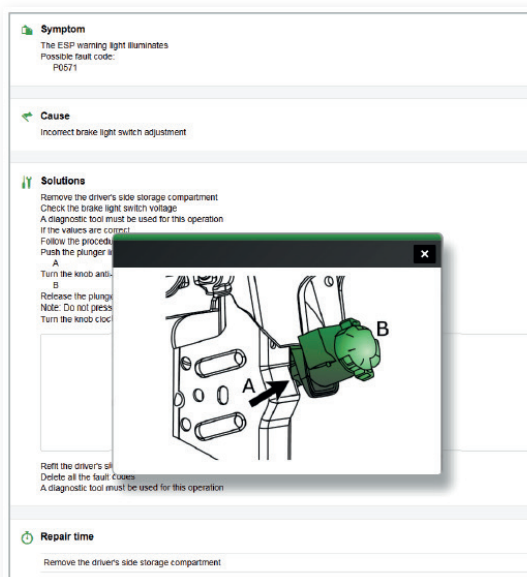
Symptom
The ESP warning light illuminates
Possible fault code:
P0571

Cause
Incorrect brake light switch adjustment

Solutions
Remove the driver's side storage compartment
Check the brake light switch voltage
A diagnostic tool must be used for this operation
If the values are correct
Follow the procedu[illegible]
Push the plunger i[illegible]
A
Turn the knob anti-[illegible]
B
Release the plunge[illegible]
Note: Do not press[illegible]
Turn the knob cloc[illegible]

×

B

A

Refit the driver's si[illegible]
Delete all the fault codes
A diagnostic tool must be used for this operation

Repair time
Remove the driver's side storage compartment